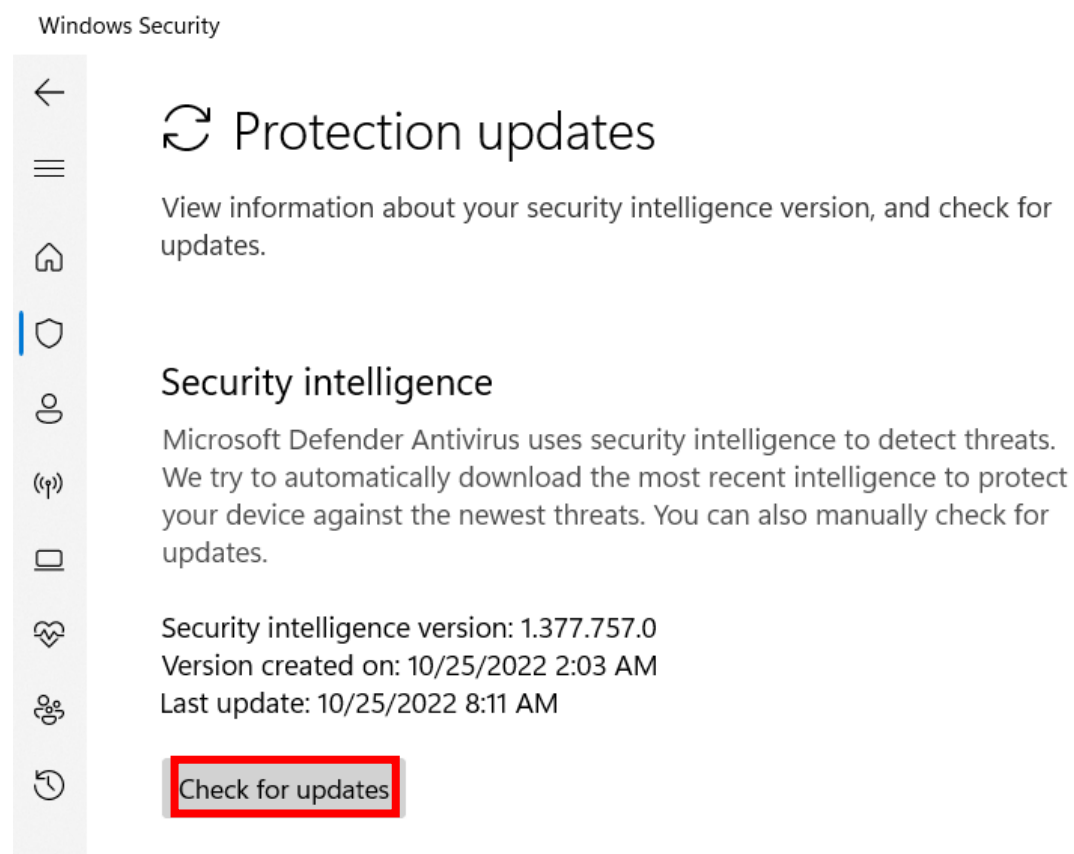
Windows Security

Protection updates

View information about your security intelligence version, and check for updates.

Security intelligence

Microsoft Defender Antivirus uses security intelligence to detect threats. We try to automatically download the most recent intelligence to protect your device against the newest threats. You can also manually check for updates.

Security intelligence version: 1.377.757.0
Version created on: 10/25/2022 2:03 AM
Last update: 10/25/2022 8:11 AM

Check for updates